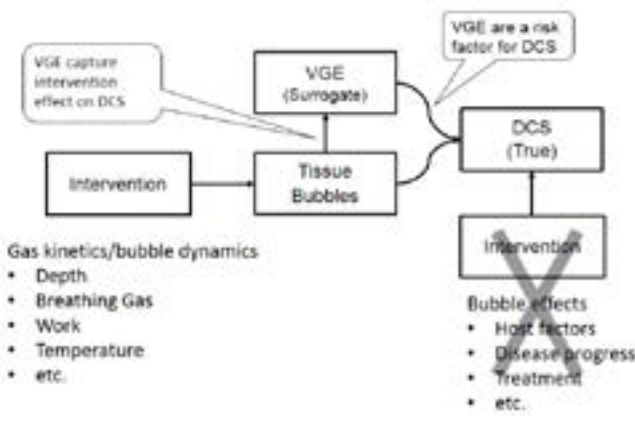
VGE capture intervention effect on DCS

VGE are a risk factor for DCS

VGE
(Surrogate)

DCS
(True)

Intervention

Tissue
Bubbles

Intervention

Gas kinetics/bubble dynamics
• Depth
• Breathing Gas
• Work
• Temperature
• etc.

Bubble effects
• Host factors
• Disease progress
• Treatment
• etc.